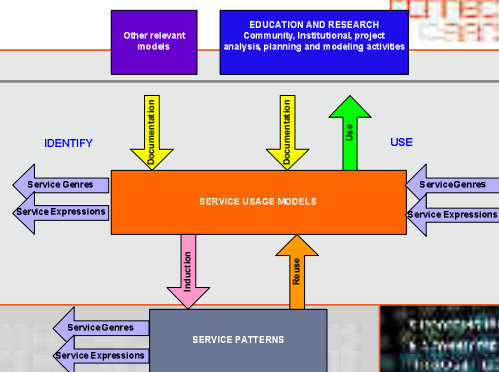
Other relevant models

EDUCATION AND RESEARCH
Community, Institutional, project analysis, planning and modeling activities

Documentation

Documentation

Use

IDENTIFY

USE

Service Genres

Service Expressions

SERVICE USAGE MODELS

ServiceGenres

Service Expressions

Induction

Reuse

ServiceGenres

Service Expressions

SERVICE PATTERNS